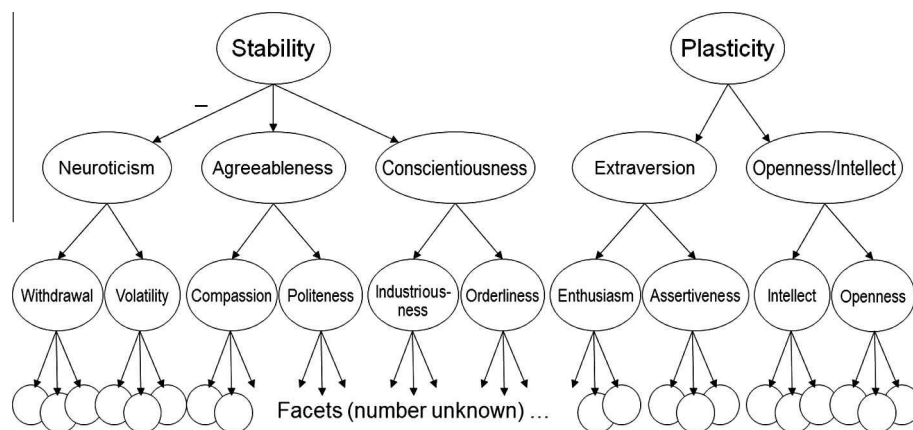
Stability

Plasticity

–

Neuroticism

Agreeableness

Conscientiousness

Extraversion

Openness/Intellect

Withdrawal

Volatility

Compassion

Politeness

Industriousness

Orderliness

Enthusiasm

Assertiveness

Intellect

Openness

Facets (number unknown) …